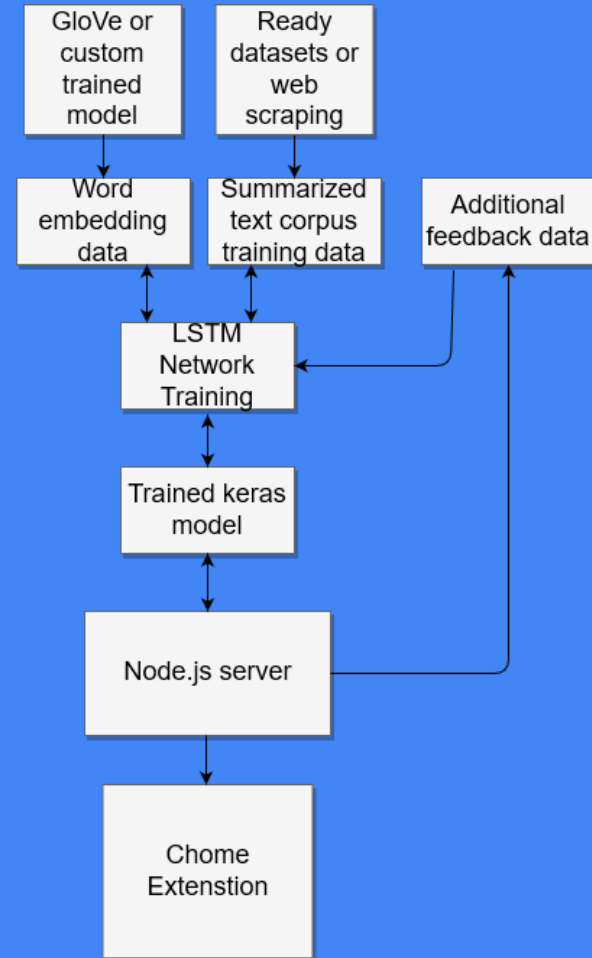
GloVe or custom trained model

Ready datasets or web scraping

Word embedding data

Summarized text corpus training data

Additional feedback data

LSTM Network Training

Trained keras model

Node.js server

Chome Extenstion